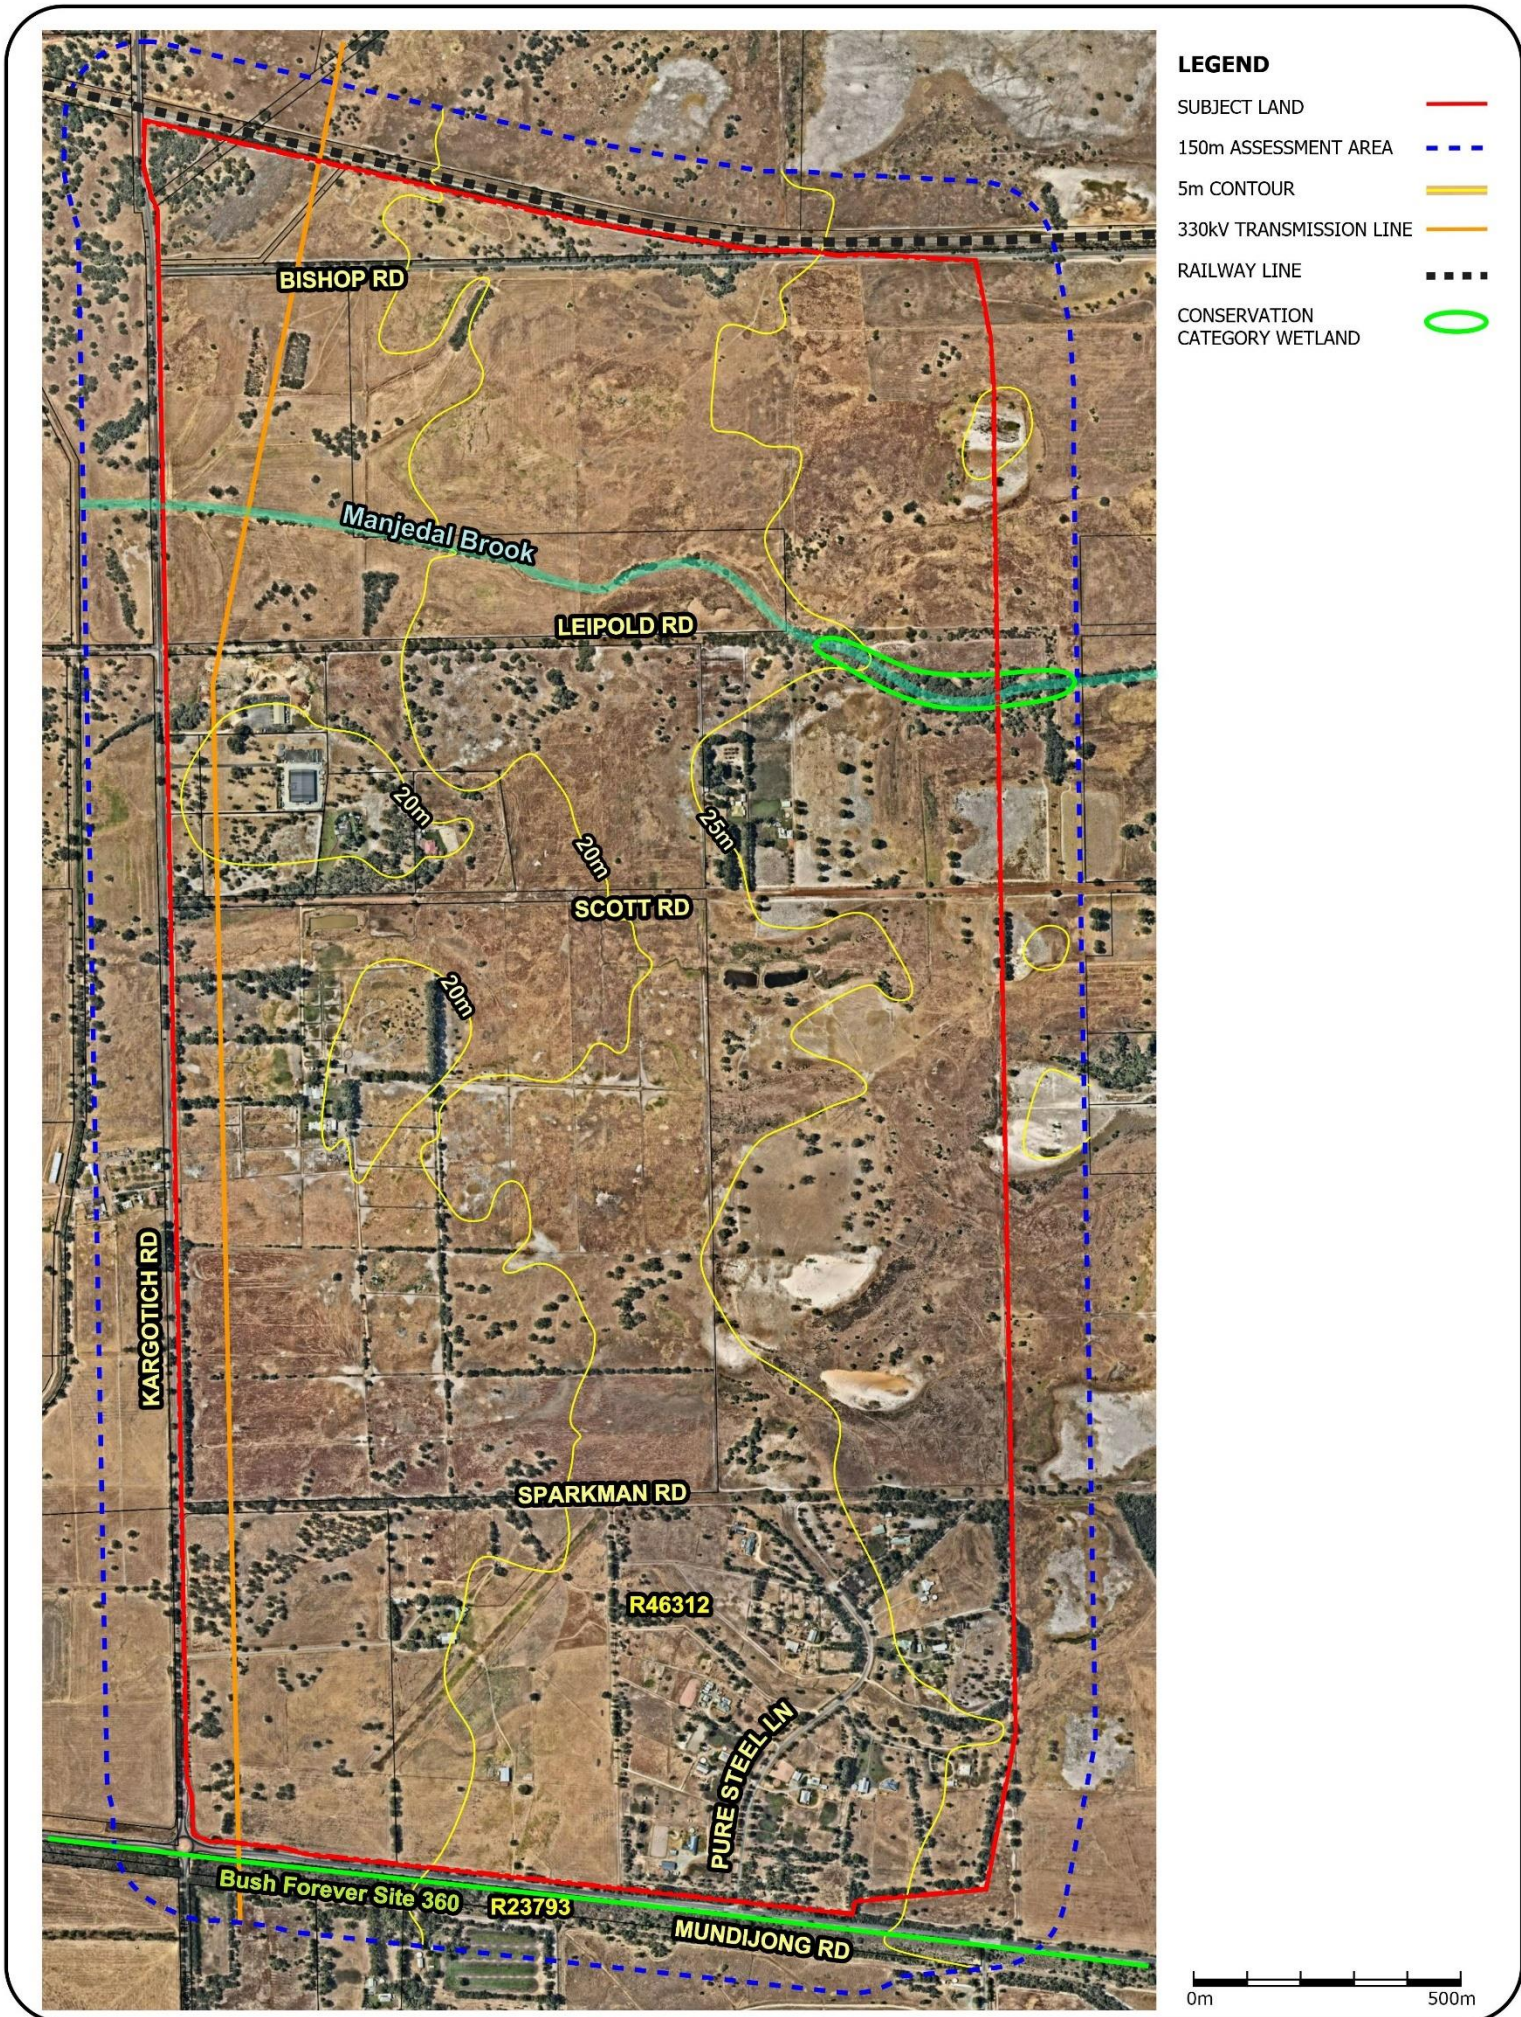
BISHOP RD

Manjedal Brook

LEIPOLD RD

20m

20m

25m

SCOTT RD

20m

KARGOTICH RD

SPARKMAN RD

R46312

PURE STEEL LN

Bush Forever Site 360

R23793

MUNDIJONG RD

LEGEND

SUBJECT LAND

150m ASSESSMENT AREA

5m CONTOUR

330kV TRANSMISSION LINE

RAILWAY LINE

CONSERVATION CATEGORY WETLAND

0m

500m